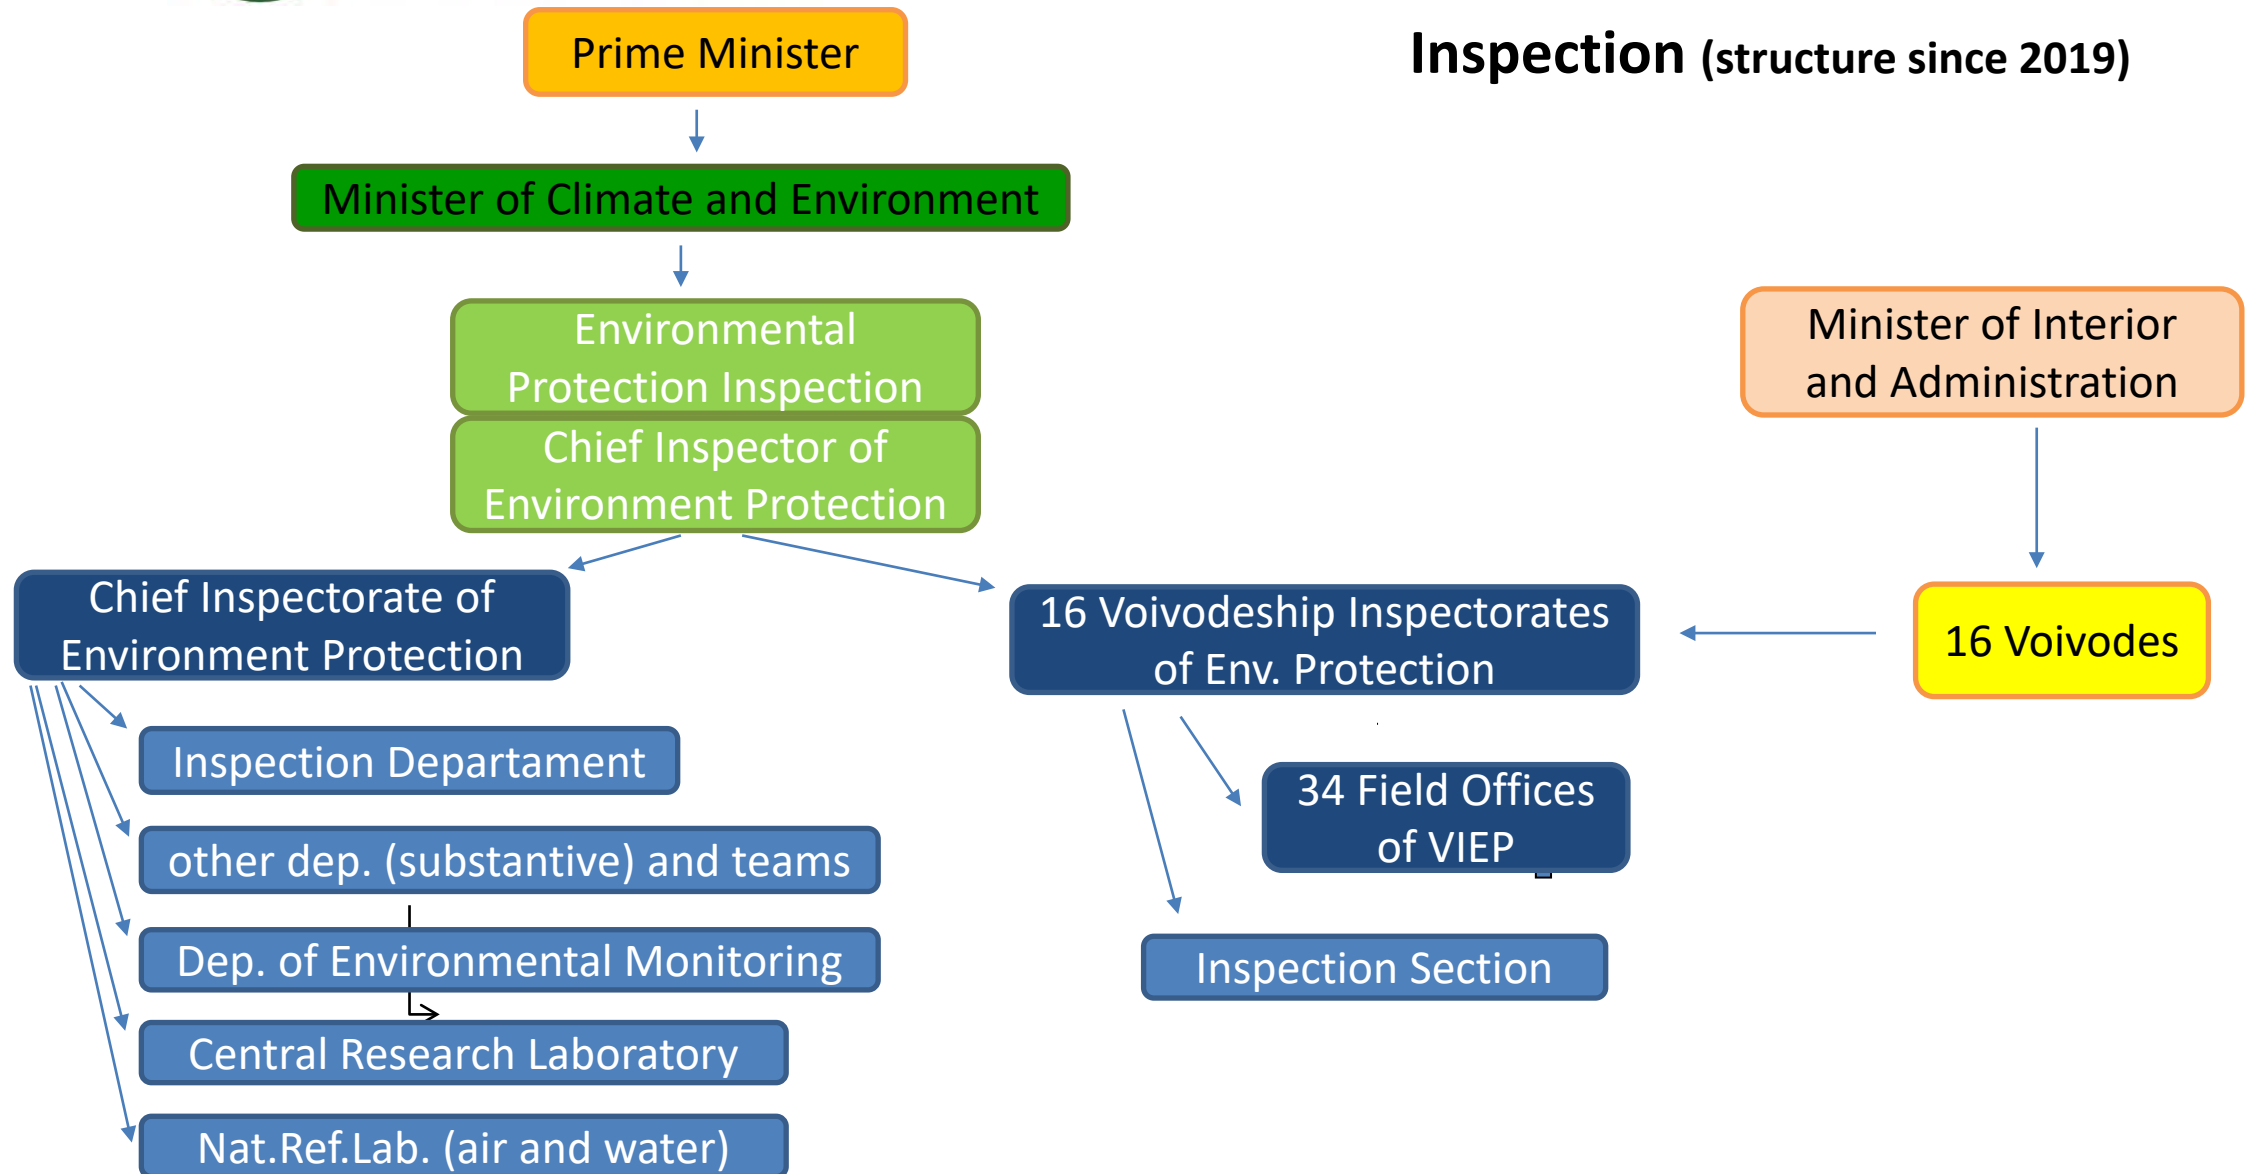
Inspection (structure since 2019)

Prime Minister

Minister of Climate and Environment

Environmental Protection Inspection

Chief Inspector of Environment Protection

Minister of Interior and Administration

Chief Inspectorate of Environment Protection

16 Voivodeship Inspectorates of Env. Protection

16 Voivodes

Inspection Departament

other dep. (substantive) and teams

Dep. of Environmental Monitoring

Central Research Laboratory

Nat.Ref.Lab. (air and water)

34 Field Offices of VIEP

Inspection Section